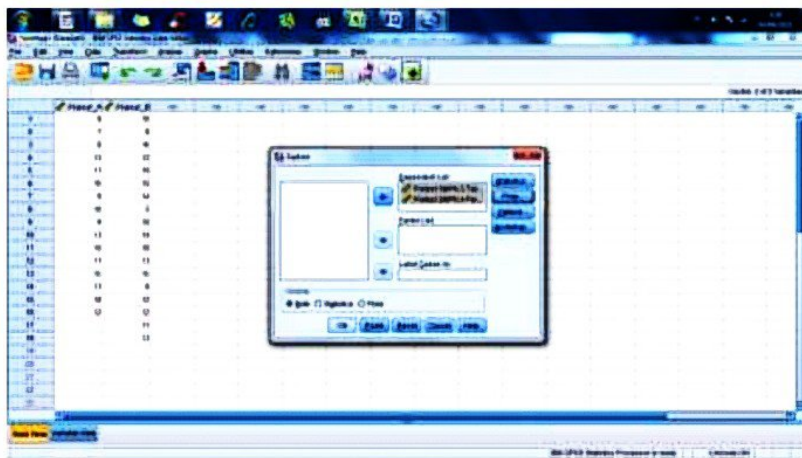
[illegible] IBM SPSS Statistics Data Editor

File Edit View Data Transform Analyze Graphs Utilities Extensions Window Help

Visible: 2 of 2 Variables

Phase_A Phase_B

Explore

Dependent List:

Factor List:

Label Cases by:

Display

Both Statistics Plots

OK Paste Reset Cancel Help

Statistics...

Plots...

Options...

Bootstrap...

Data View Variable View

IBM SPSS Statistics Processor is ready

Unicode:ON